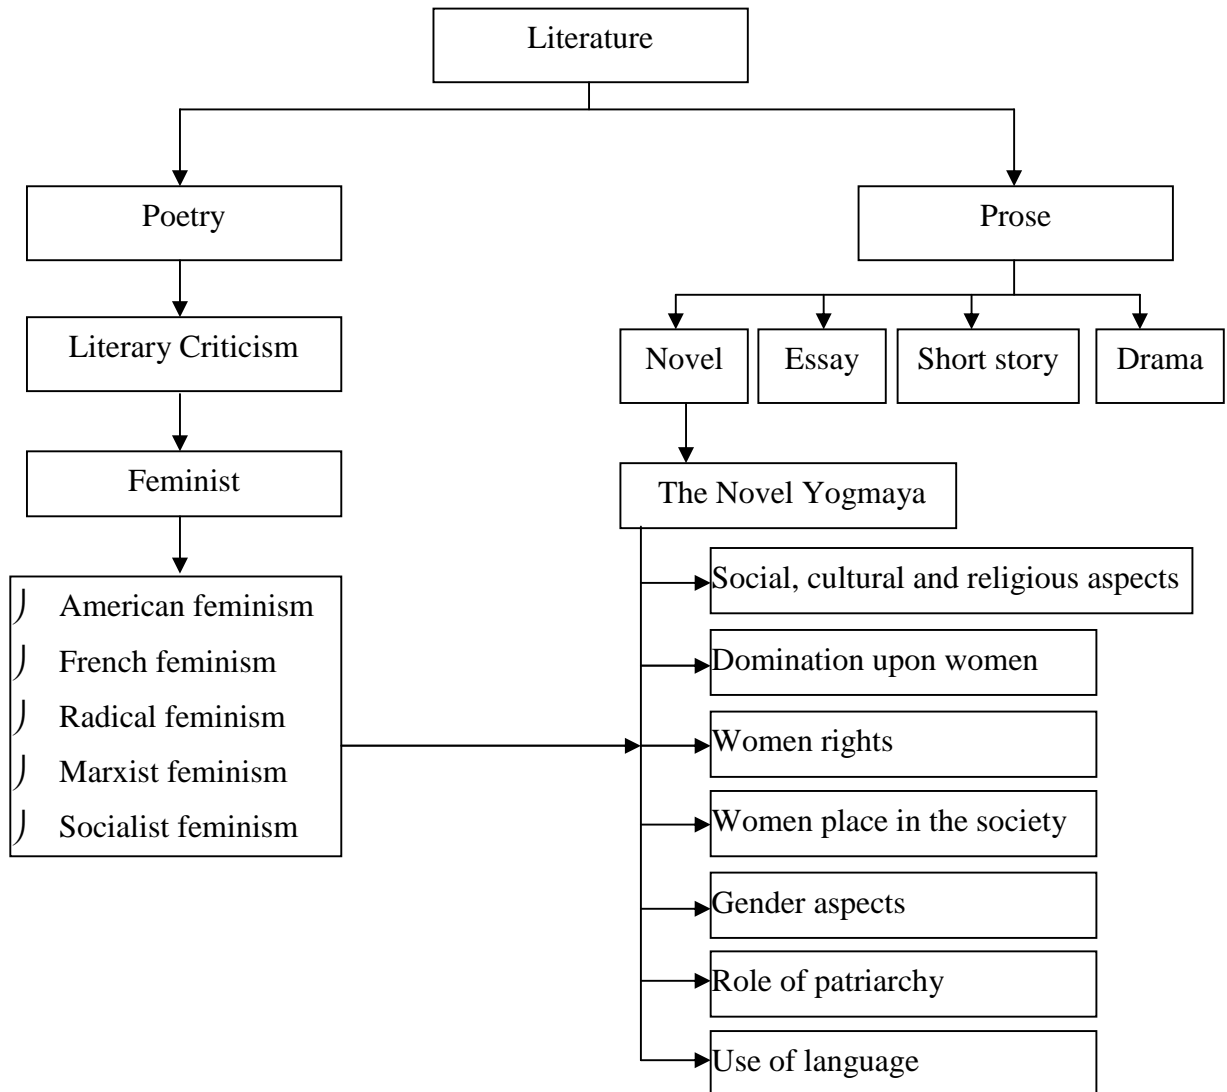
Literature

Poetry

Literary Criticism

Feminist

American feminism
French feminism
Radical feminism
Marxist feminism
Socialist feminism

Prose

Novel

Essay

Short story

Drama

The Novel Yogmaya

Social, cultural and religious aspects

Domination upon women

Women rights

Women place in the society

Gender aspects

Role of patriarchy

Use of language